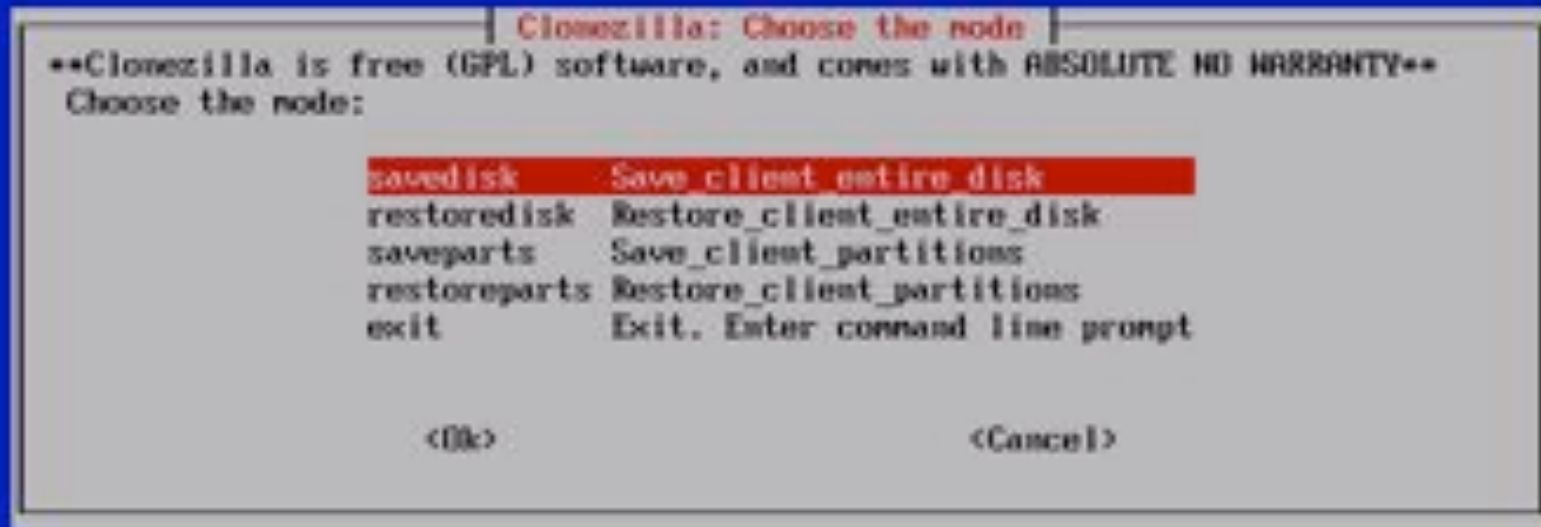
Clonezilla: Choose the mode

**Clonezilla is free (GPL) software, and comes with ABSOLUTE NO WARRANTY**
Choose the mode:

savedisk Save_client_entire_disk
restoredisk Restore_client_entire_disk
saveparts Save_client_partitions
restoreparts Restore_client_partitions
exit Exit. Enter command line prompt

<Ok> <Cancel>